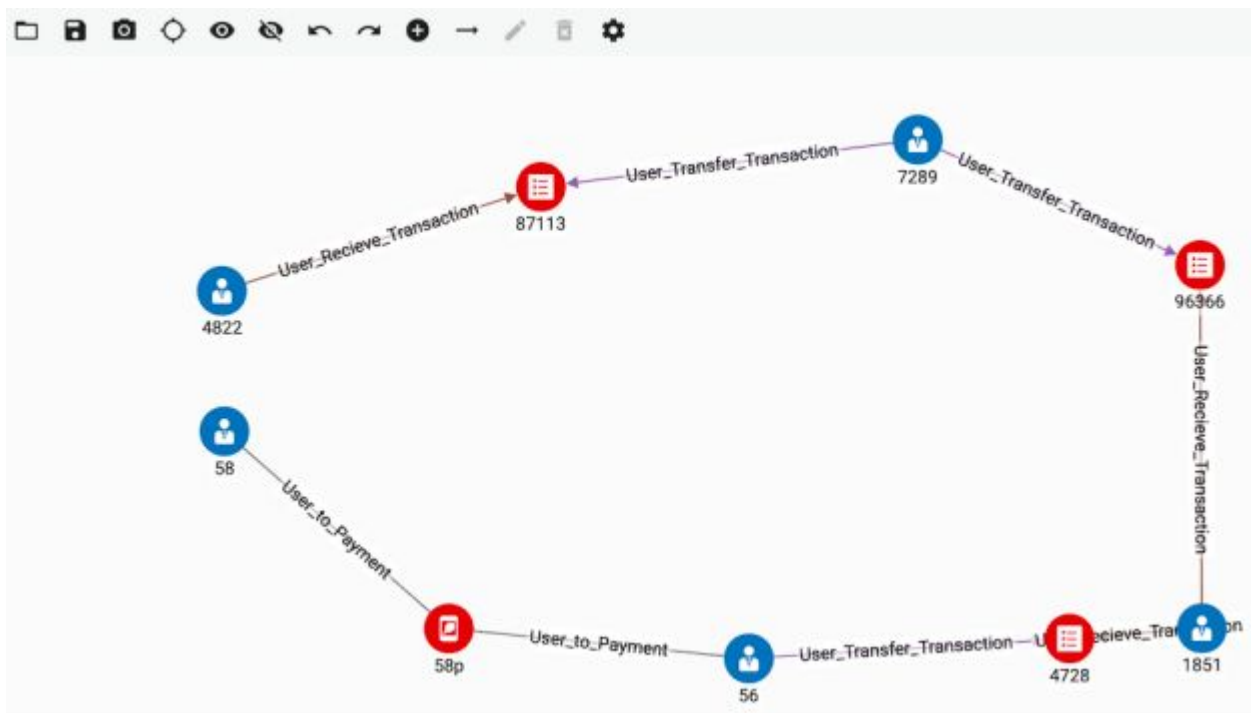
User_Transfer_Transaction

7289

User_Transfer_Transaction

87113

User_Recieve_Transaction

4822

96366

User_Recieve_Transaction

58

User_to_Payment

58p

User_to_Payment

56

User_Transfer_Transaction

4728

U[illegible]ecieve_Tra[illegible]on

1851